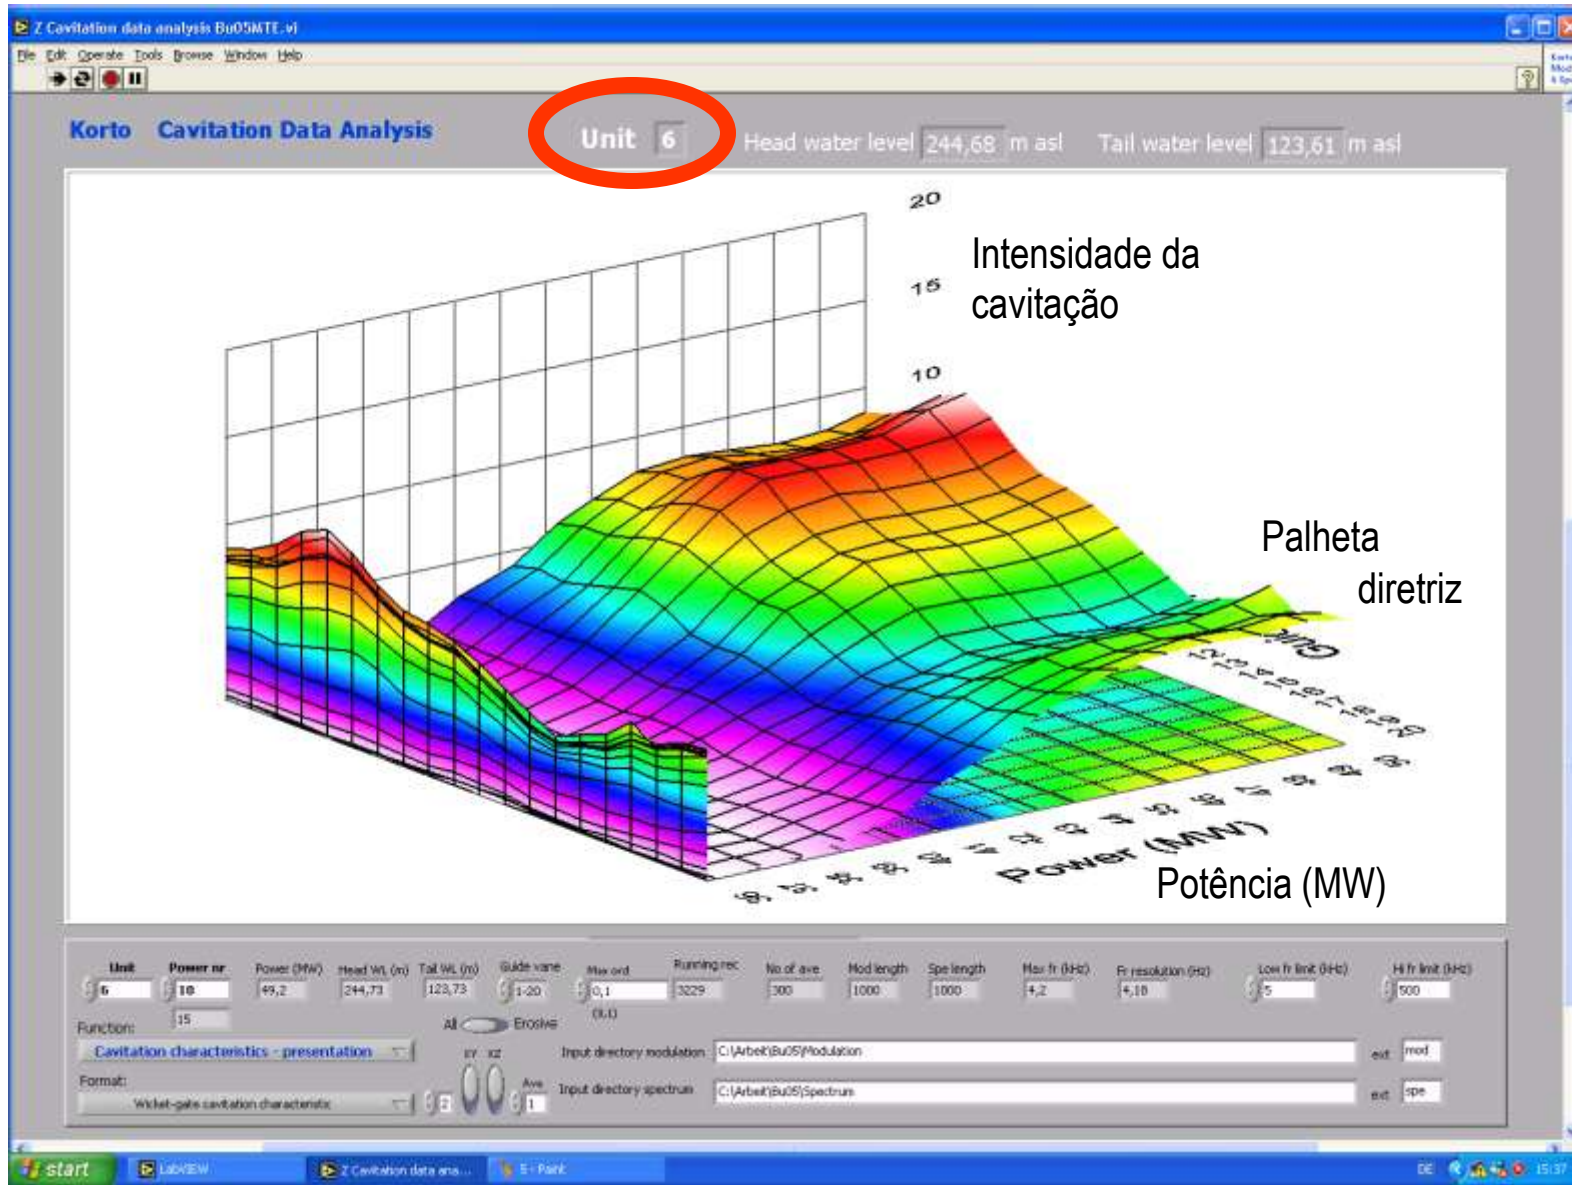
Z Cavitation data analysis Bu05MTE.vi

File Edit Operate Tools Browse Window Help

Korto Cavitation Data Analysis

Unit 6

Head water level 244,68 m asl Tail water level 123,61 m asl

20

15

10

Intensidade da cavitação

Palheta diretriz

Potência (MW)

Power (MW)

GuiK

Unit 6

Power nr 10

15

Power (MW) 49,2

Head WL (m) 244,73

Tail WL (m) 123,73

Guide vane 1-20

Max ord 0,1

(1,1)

Running rec 3229

No of ave 300

Mod length 1000

Spe length 1000

Max fr (kHz) 4,2

Fr resolution (Hz) 4,10

Low fr limit (kHz) 5

Hi fr limit (kHz) 500

Function:

Cavitation characteristics - presentation

All Erosive

XY XZ

Ave 1

Input directory modulation C:\Arbeit\Bu05\Modulation

ext mod

Format:

Wicket-gate cavitation characteristic

Input directory spectrum C:\Arbeit\Bu05\Spectrum

ext spe

start

LabVIEW

Z Cavitation data ana...

5 - Paint

DE

15:37